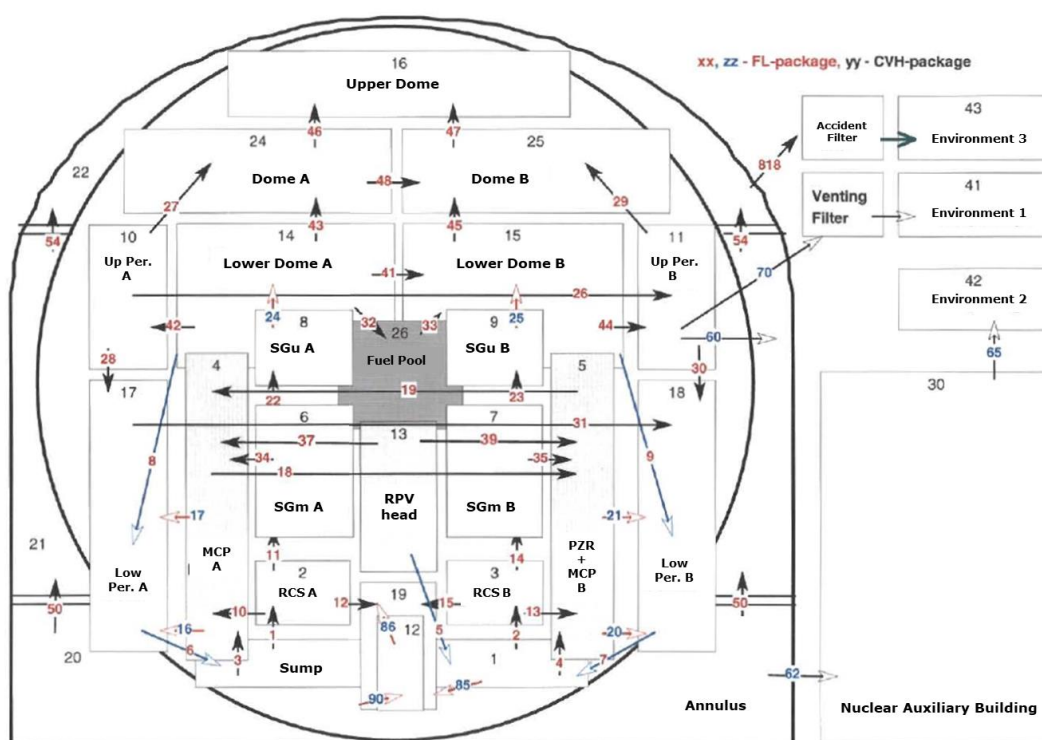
xx, zz - FL-package, yy - CVH-package

16
Upper Dome

24
Dome A

25
Dome B

43
Accident Filter
Environment 3

41
Venting Filter
Environment 1

42
Environment 2

22

10
Up Per. A

14
Lower Dome A

15
Lower Dome B

11
Up Per. B

8
SGu A

26
Fuel Pool

9
SGu B

4

5

17

18

30

6

13

7

SGm A

RPV head

SGm B

21

MCP A

PZR + MCP B

Low Per. A

Low Per. B

2
RCS A

19
12

3
RCS B

20

1

Sump

Annulus

Nuclear Auxiliary Building

46 47 48 27 29 818 43 45 54 54 41 26 70 24 32 33 25 42 44 60 28 19 30 22 23 8 31 37 39 9 34 35 18 17 21 11 14 10 12 15 13 16 86 5 20 50 50 6 3 1 2 4 7 85 90 62 65